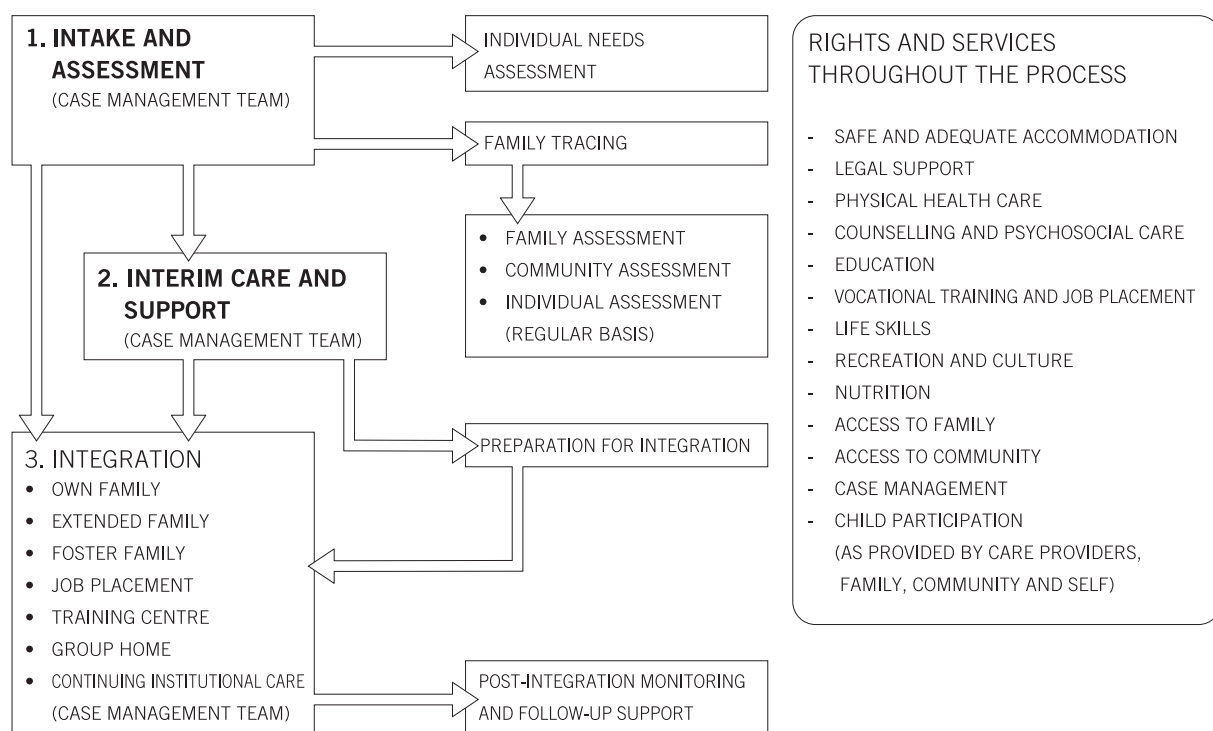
1. INTAKE AND ASSESSMENT
(CASE MANAGEMENT TEAM)

INDIVIDUAL NEEDS ASSESSMENT

FAMILY TRACING

- FAMILY ASSESSMENT
- COMMUNITY ASSESSMENT
- INDIVIDUAL ASSESSMENT (REGULAR BASIS)

2. INTERIM CARE AND SUPPORT
(CASE MANAGEMENT TEAM)

PREPARATION FOR INTEGRATION

3. INTEGRATION
- OWN FAMILY
- EXTENDED FAMILY
- FOSTER FAMILY
- JOB PLACEMENT
- TRAINING CENTRE
- GROUP HOME
- CONTINUING INSTITUTIONAL CARE
(CASE MANAGEMENT TEAM)

POST-INTEGRATION MONITORING AND FOLLOW-UP SUPPORT

RIGHTS AND SERVICES THROUGHOUT THE PROCESS

- SAFE AND ADEQUATE ACCOMMODATION
- LEGAL SUPPORT
- PHYSICAL HEALTH CARE
- COUNSELLING AND PSYCHOSOCIAL CARE
- EDUCATION
- VOCATIONAL TRAINING AND JOB PLACEMENT
- LIFE SKILLS
- RECREATION AND CULTURE
- NUTRITION
- ACCESS TO FAMILY
- ACCESS TO COMMUNITY
- CASE MANAGEMENT
- CHILD PARTICIPATION
(AS PROVIDED BY CARE PROVIDERS, FAMILY, COMMUNITY AND SELF)